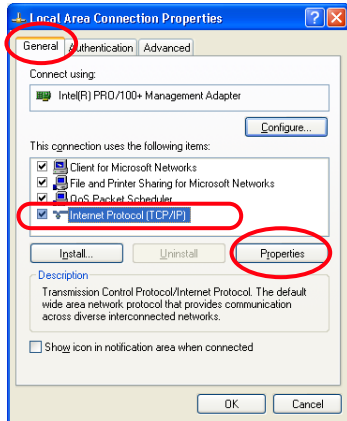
Local Area Connection Properties

?
X

General
Authentication
Advanced

Connect using:

Intel(R) PRO/100+ Management Adapter

Configure...

This connection uses the following items:

Client for Microsoft Networks
File and Printer Sharing for Microsoft Networks
QoS Packet Scheduler
Internet Protocol (TCP/IP)

Install...
Uninstall
Properties

Description

Transmission Control Protocol/Internet Protocol. The default wide area network protocol that provides communication across diverse interconnected networks.

Show icon in notification area when connected

OK
Cancel